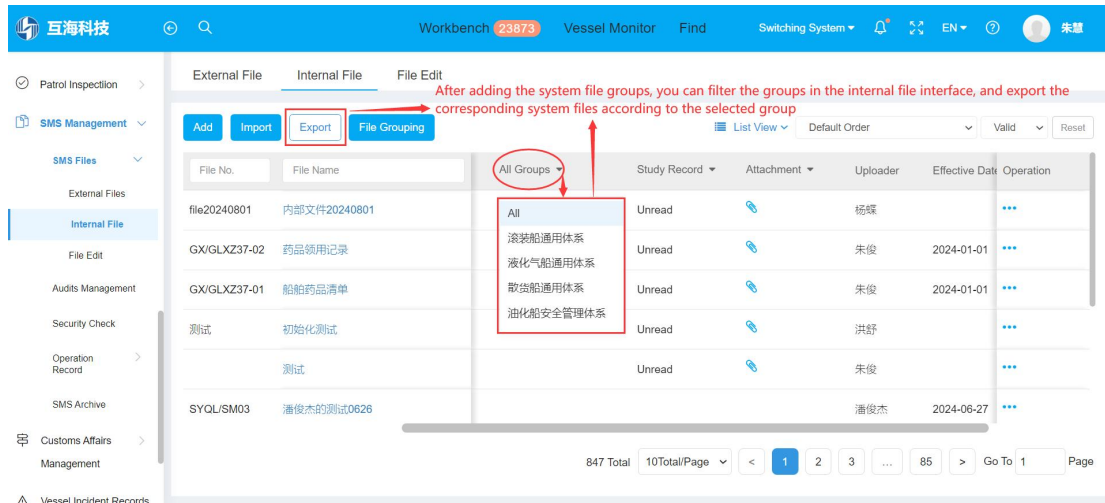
互海科技 Workbench 23873 Vessel Monitor Find Switching System EN 朱慧

Patrol Inspection
SMS Management
SMS Files
External Files
Internal File
File Edit
Audits Management
Security Check
Operation Record
SMS Archive
Customs Affairs Management
Vessel Incident Records

External File Internal File File Edit

After adding the system file groups, you can filter the groups in the internal file interface, and export the corresponding system files according to the selected group

Add Import Export File Grouping List View Default Order Valid Reset

| File No. | File Name | All Groups | Study Record | Attachment | Uploader | Effective Date | Operation |
|---|---|---|---|---|---|---|---|
| file20240801 | 内部文件20240801 | All | Unread | | 杨蝶 | | ••• |
| GX/GLXZ37-02 | 药品领用记录 | 滚装船通用体系 | Unread | | 朱俊 | 2024-01-01 | ••• |
| GX/GLXZ37-01 | 船舶药品清单 | 液化气船通用体系 | Unread | | 朱俊 | 2024-01-01 | ••• |
| 测试 | 初始化测试 | 散货船通用体系 | Unread | | 洪舒 | | ••• |
| | 测试 | 油化船安全管理体系 | Unread | | 朱俊 | | ••• |
| SYQL/SM03 | 潘俊杰的测试0626 | | | | 潘俊杰 | 2024-06-27 | ••• |

847 Total 10Total/Page < 1 2 3 ... 85 > Go To 1 Page